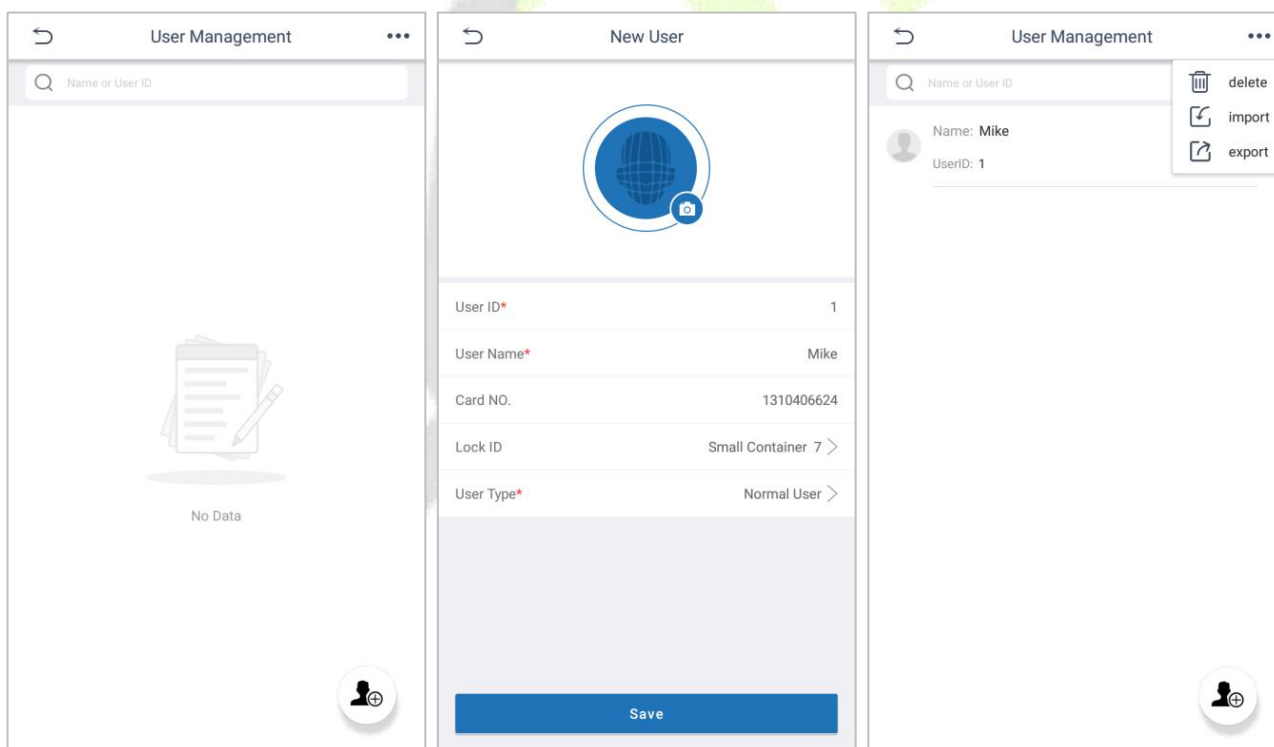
User Management

Name or User ID

No Data

New User

User ID* 1

User Name* Mike

Card NO. 1310406624

Lock ID Small Container 7

User Type* Normal User

Save

User Management

Name or User ID

delete

import

export

Name: Mike

UserID: 1